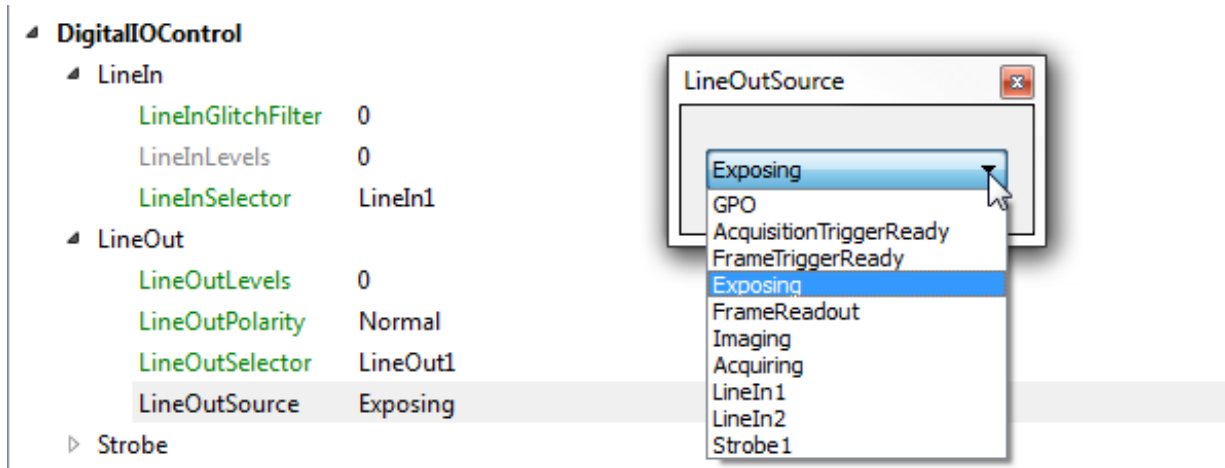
DigitalIOControl
LineIn
LineInGlitchFilter 0
LineInLevels 0
LineInSelector LineIn1
LineOut
LineOutLevels 0
LineOutPolarity Normal
LineOutSelector LineOut1
LineOutSource Exposing
Strobe

LineOutSource
Exposing
GPO
AcquisitionTriggerReady
FrameTriggerReady
Exposing
FrameReadout
Imaging
Acquiring
LineIn1
LineIn2
Strobe1